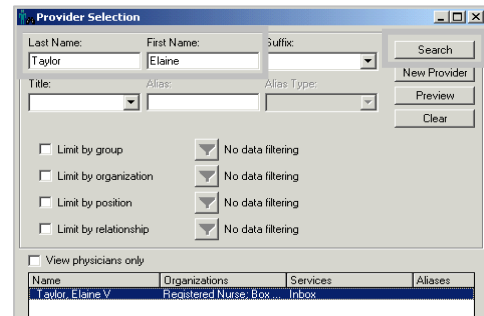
Provider Selection

Last Name: Taylor
First Name: Elaine
Suffix:
Search
New Provider
Preview
Clear
Title:
Alias:
Alias Type:

Limit by group
No data filtering
Limit by organization
No data filtering
Limit by position
No data filtering
Limit by relationship
No data filtering

View physicians only

| Name | Organizations | Services | Aliases |
|---|---|---|---|
| Taylor, Elaine V | Registered Nurse; Box ... | Inbox | |